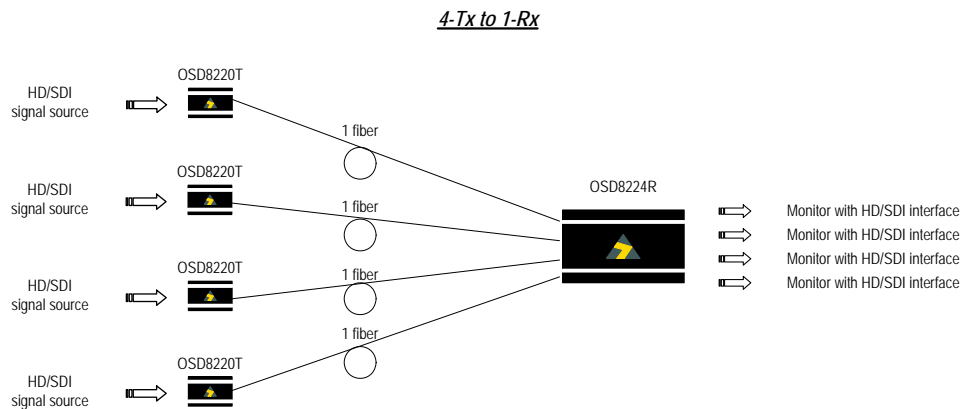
4-Tx to 1-Rx

HD/SDI signal source

OSD8220T

1 fiber

HD/SDI signal source

OSD8220T

1 fiber

HD/SDI signal source

OSD8220T

1 fiber

HD/SDI signal source

OSD8220T

1 fiber

OSD8224R

Monitor with HD/SDI interface

Monitor with HD/SDI interface

Monitor with HD/SDI interface

Monitor with HD/SDI interface